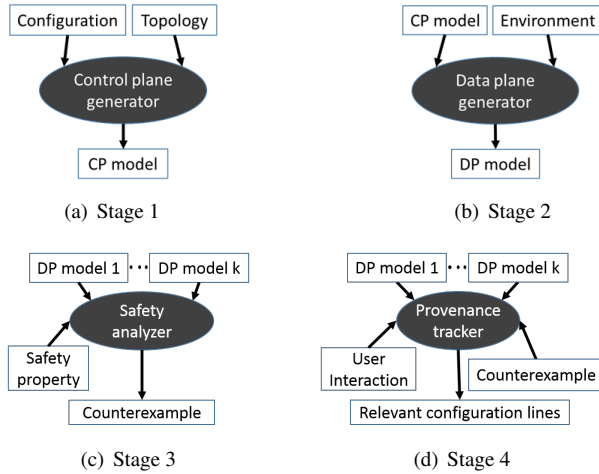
Configuration
Topology
Control plane generator
CP model

(a) Stage 1

CP model
Environment
Data plane generator
DP model

(b) Stage 2

DP model 1 ··· DP model k
Safety analyzer
Safety property
Counterexample

(c) Stage 3

DP model 1 ··· DP model k
Provenance tracker
User Interaction
Counterexample
Relevant configuration lines

(d) Stage 4